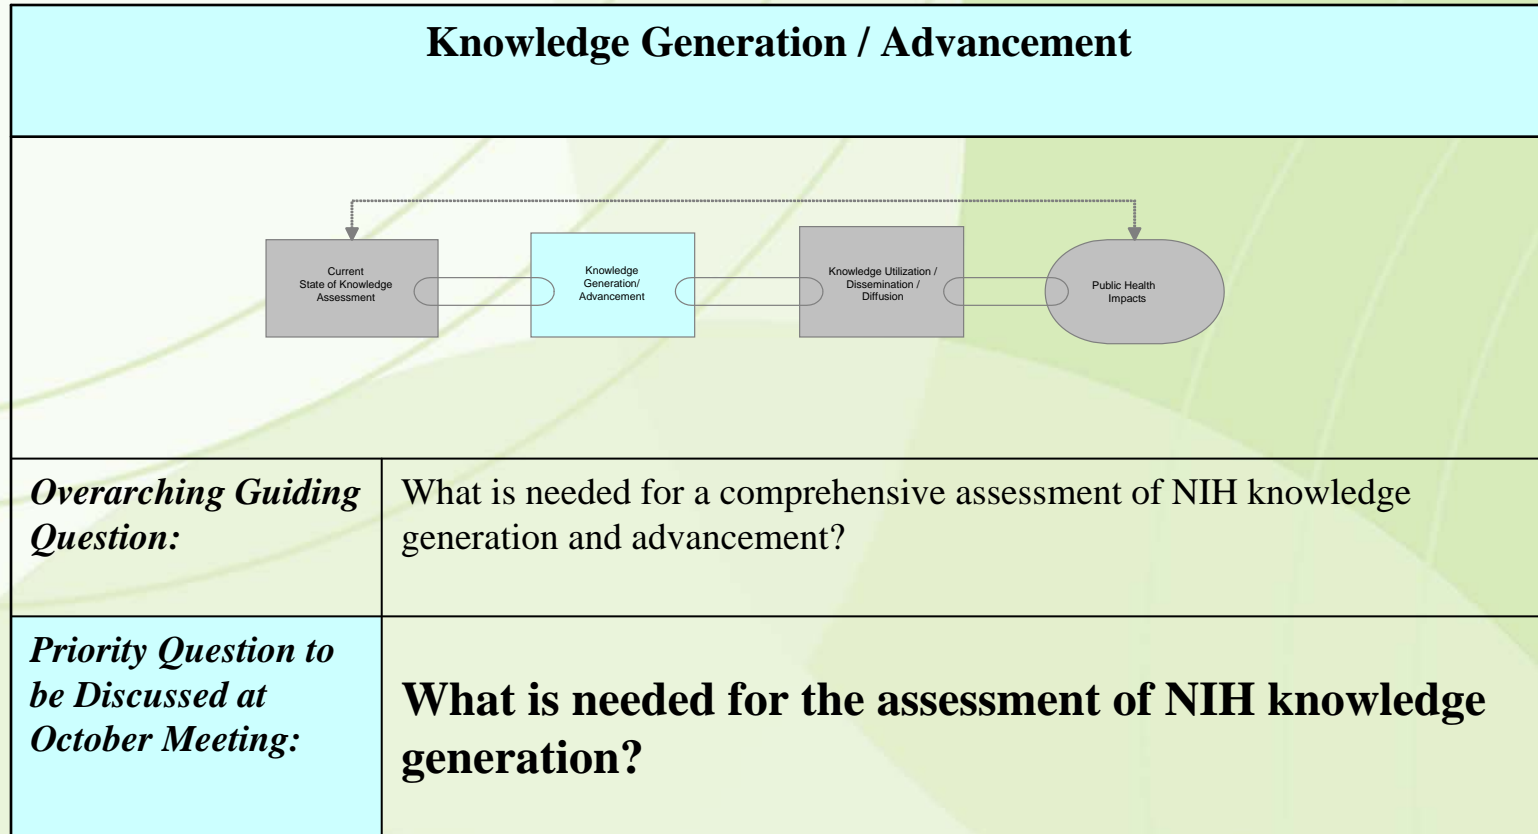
Knowledge Generation / Advancement

Current State of Knowledge Assessment

Knowledge Generation/ Advancement

Knowledge Utilization / Dissemination / Diffusion

Public Health Impacts

| *Overarching Guiding Question:* | What is needed for a comprehensive assessment of NIH knowledge generation and advancement? |
|---|---|
| *Priority Question to be Discussed at October Meeting:* | **What is needed for the assessment of NIH knowledge generation?** |